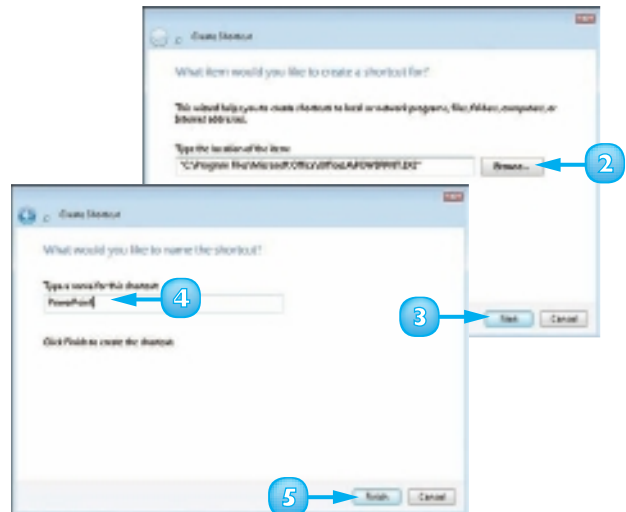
Create Shortcut

What item would you like to create a shortcut for?

This wizard helps you to create shortcuts to local or network programs, files, folders, computers, or Internet addresses.

Type the location of the item:

"C:\Program Files\Microsoft Office\Office12\POWERPNT.EXE"

Browse...

2

Create Shortcut

What would you like to name the shortcut?

Type a name for this shortcut:

PowerPoint

4

Click Finish to create the shortcut.

3

Next

Cancel

5

Finish

Cancel